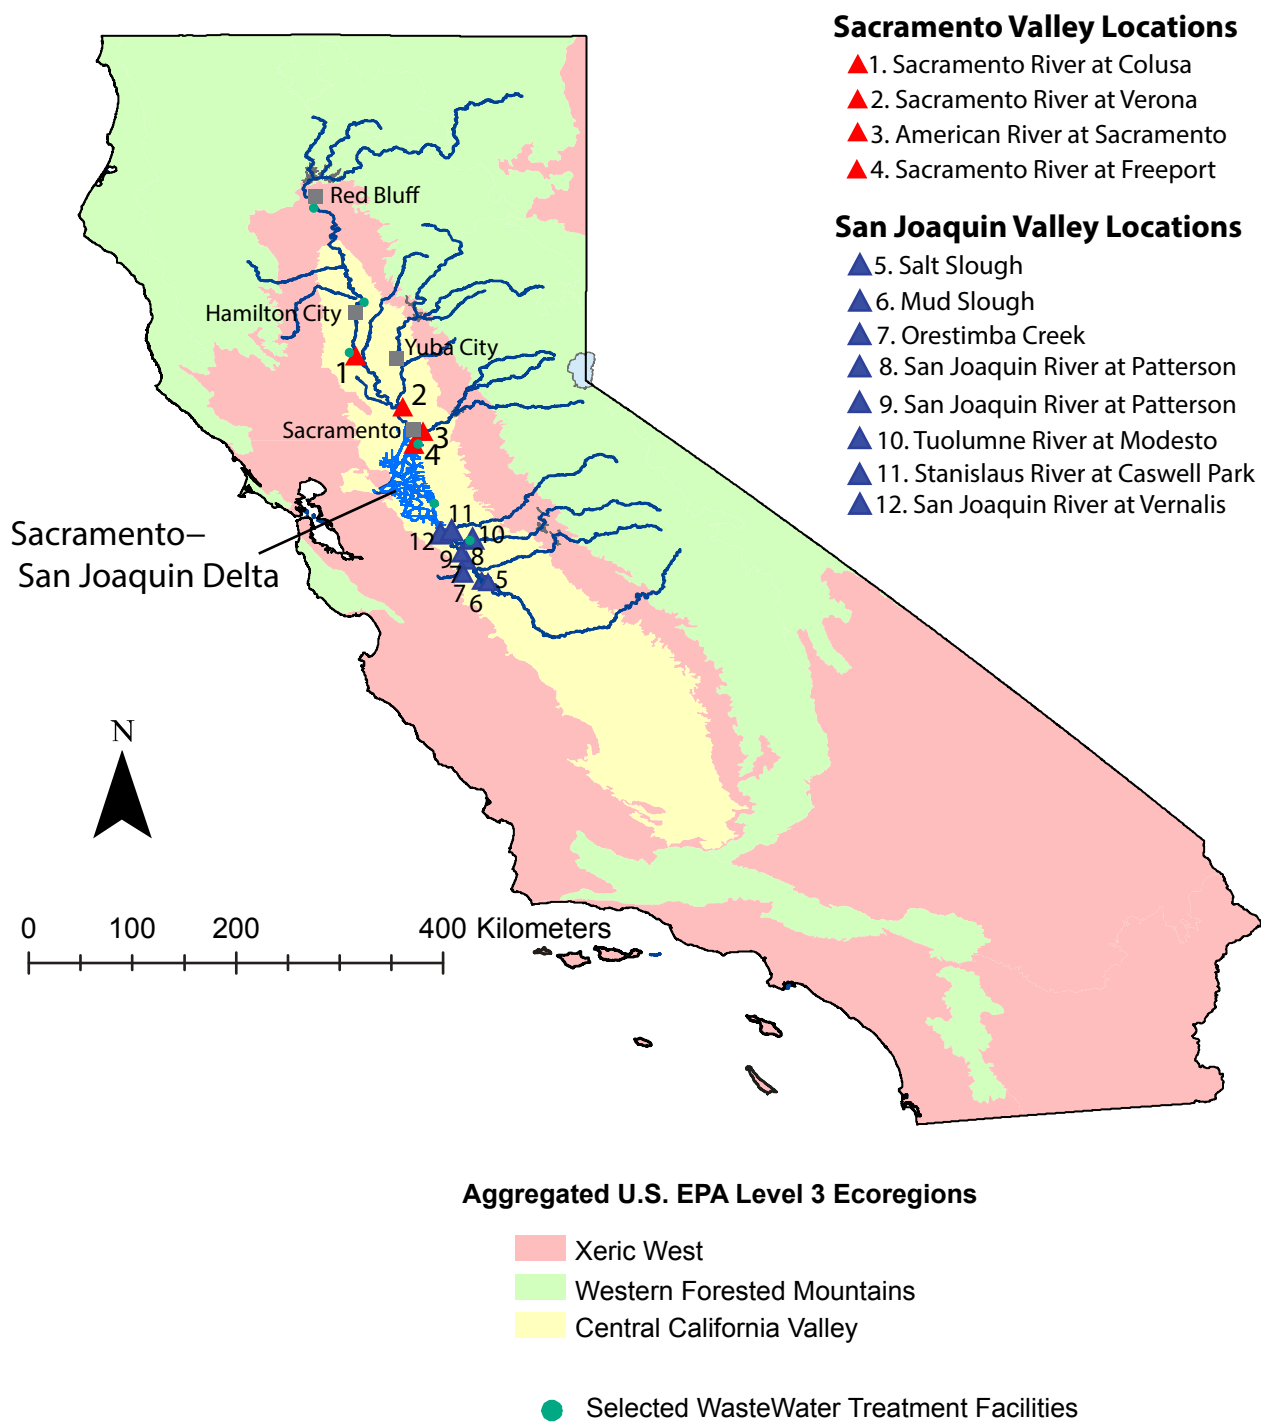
Sacramento Valley Locations
1. Sacramento River at Colusa
2. Sacramento River at Verona
3. American River at Sacramento
4. Sacramento River at Freeport

San Joaquin Valley Locations
5. Salt Slough
6. Mud Slough
7. Orestimba Creek
8. San Joaquin River at Patterson
9. San Joaquin River at Patterson
10. Tuolumne River at Modesto
11. Stanislaus River at Caswell Park
12. San Joaquin River at Vernalis

Red Bluff
Hamilton City
Yuba City
1
2
Sacramento
3
4
11
10
12
9
8
7
5
6
Sacramento–
San Joaquin Delta

N

0 100 200 400 Kilometers

Aggregated U.S. EPA Level 3 Ecoregions
Xeric West
Western Forested Mountains
Central California Valley

Selected WasteWater Treatment Facilities